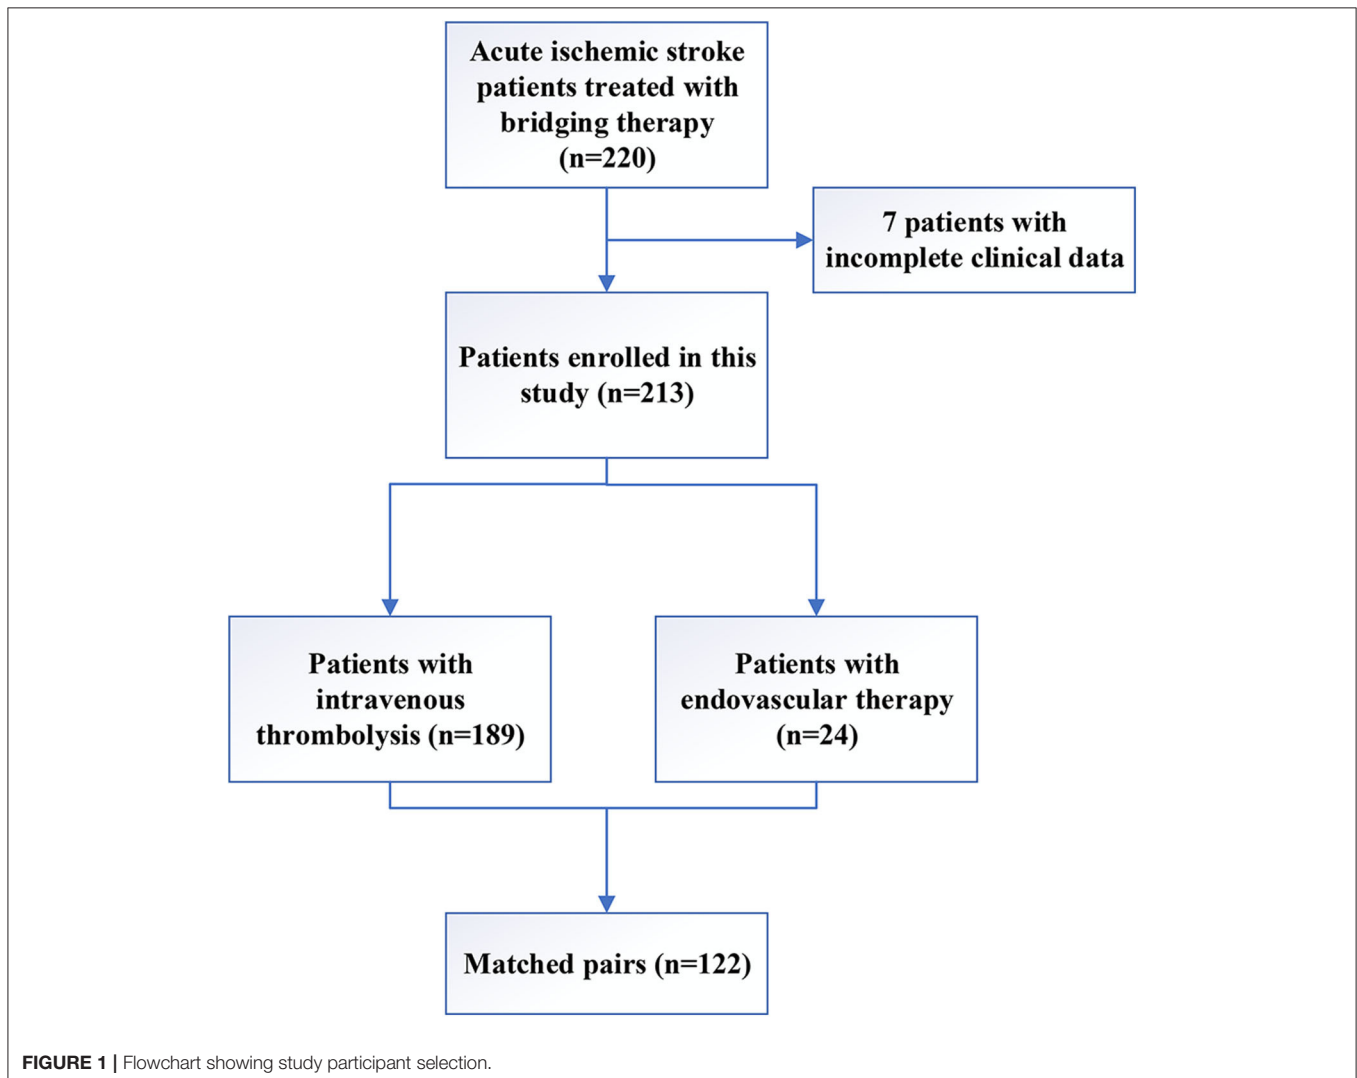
Acute ischemic stroke patients treated with bridging therapy (n=220)

7 patients with incomplete clinical data

Patients enrolled in this study (n=213)

Patients with intravenous thrombolysis (n=189)

Patients with endovascular therapy (n=24)

Matched pairs (n=122)

FIGURE 1 | Flowchart showing study participant selection.